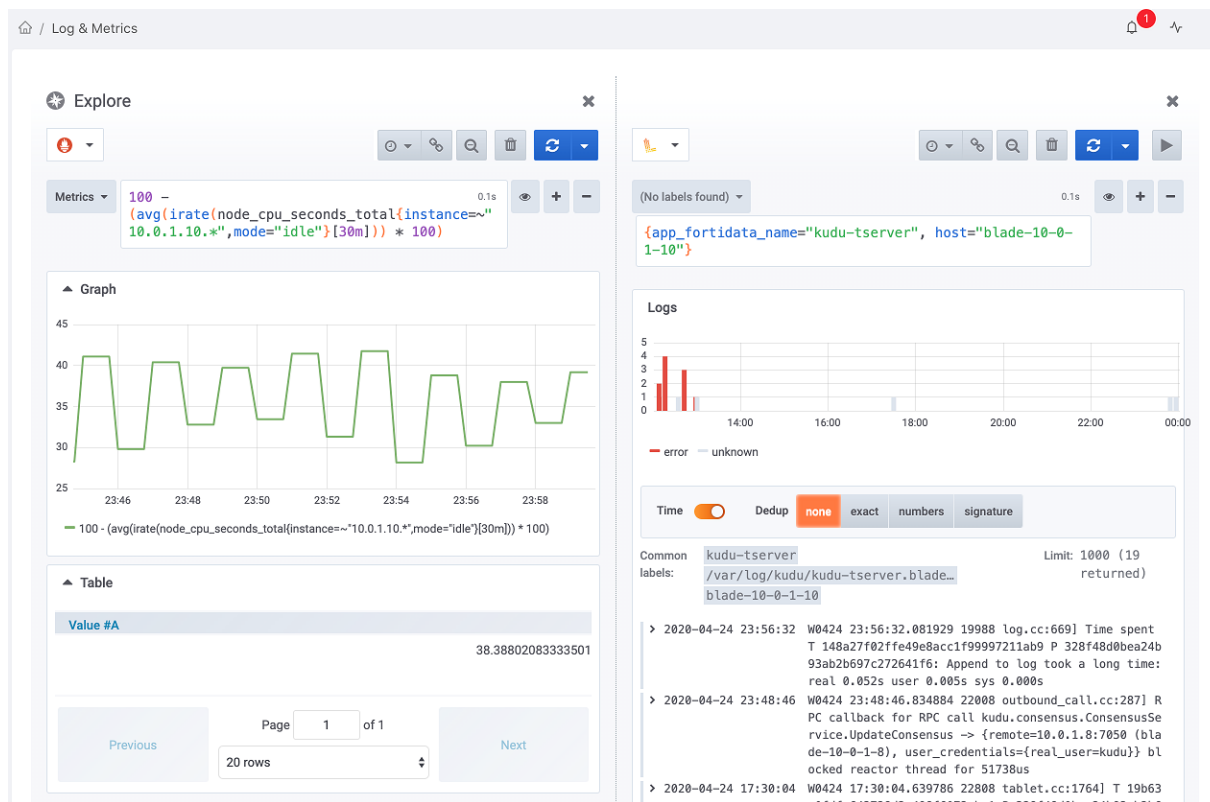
/ Log & Metrics

1

Explore

Metrics

100 - (avg(irate(node_cpu_seconds_total{instance=~"10.0.1.10.*",mode="idle"}[30m])) * 100)

0.1s

Graph

45
40
35
30
25

23:46 23:48 23:50 23:52 23:54 23:56 23:58

100 - (avg(irate(node_cpu_seconds_total{instance=~"10.0.1.10.*",mode="idle"}[30m])) * 100)

Table

Value #A

38.38802083333501

Previous

Page 1 of 1

20 rows

Next

(No labels found)

0.1s

{app_fortidata_name="kudu-tserver", host="blade-10-0-1-10"}

Logs

5
4
3
2
1
0

14:00 16:00 18:00 20:00 22:00 00:00

error unknown

Time

Dedup none exact numbers signature

Common labels: kudu-tserver /var/log/kudu/kudu-tserver.blade… blade-10-0-1-10

Limit: 1000 (19 returned)

> 2020-04-24 23:56:32 W0424 23:56:32.081929 19988 log.cc:669] Time spent T 148a27f02ffe49e8acc1f99997211ab9 P 328f48d0bea24b93ab2b697c272641f6: Append to log took a long time: real 0.052s user 0.005s sys 0.000s

> 2020-04-24 23:48:46 W0424 23:48:46.834884 22008 outbound_call.cc:287] RPC callback for RPC call kudu.consensus.ConsensusService.UpdateConsensus -> {remote=10.0.1.8:7050 (blade-10-0-1-8), user_credentials={real_user=kudu}} blocked reactor thread for 51738us

> 2020-04-24 17:30:04 W0424 17:30:04.639786 22808 tablet.cc:1764] T 19b63 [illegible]